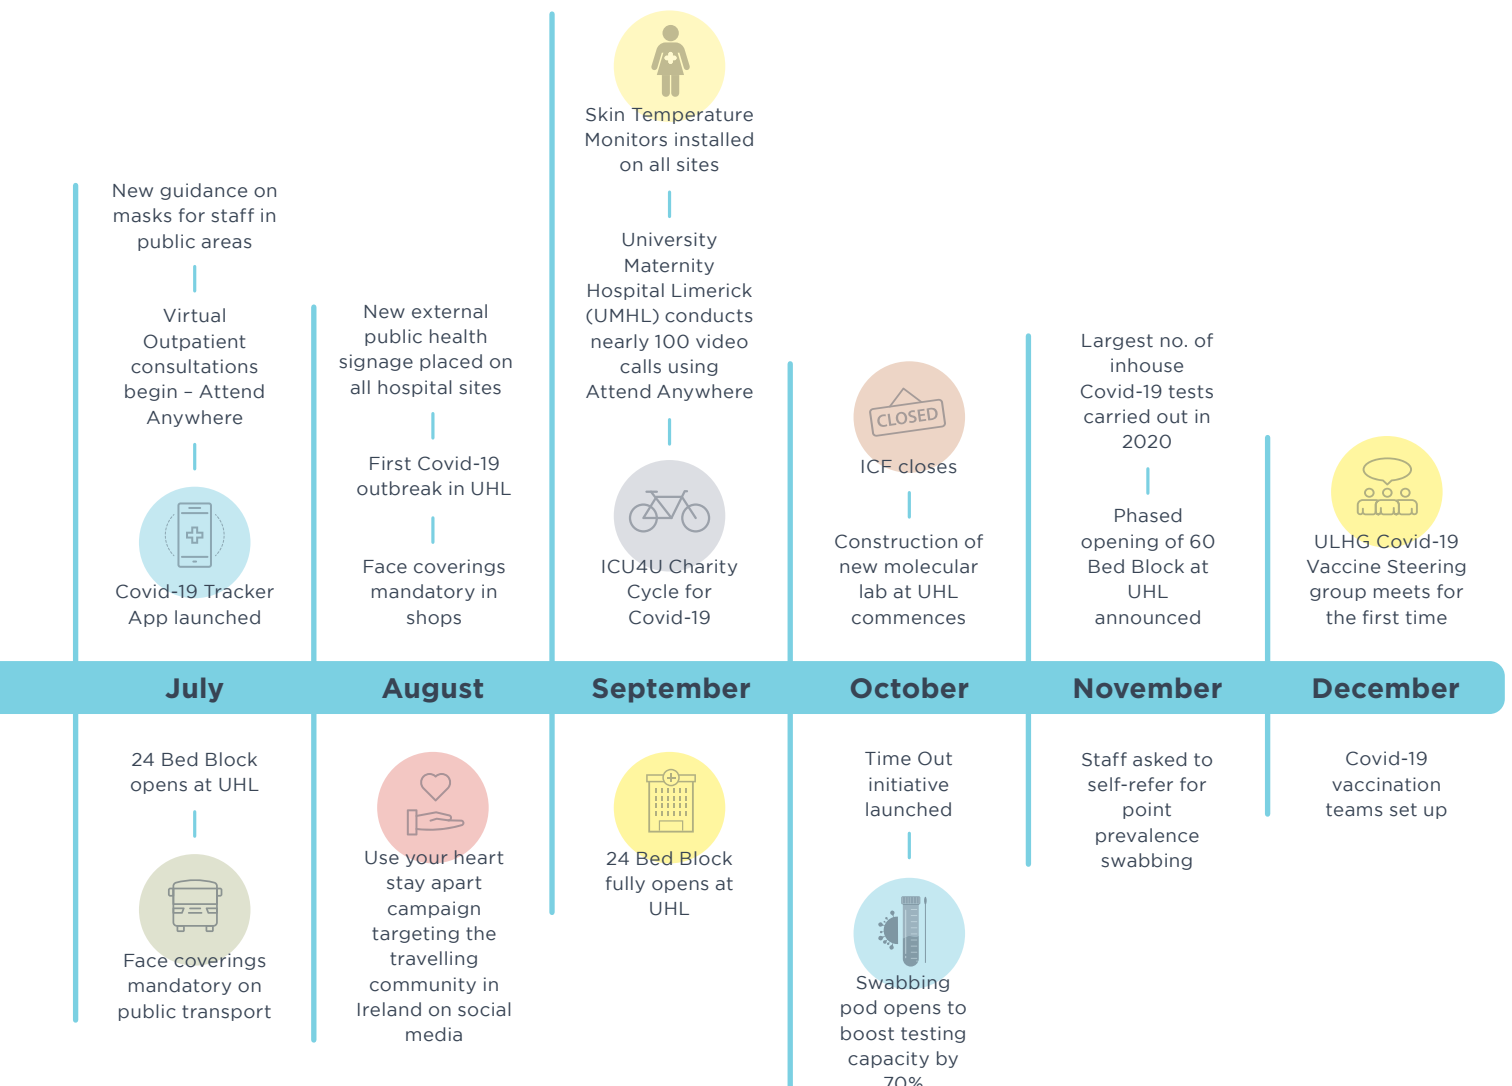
New guidance on masks for staff in public areas

Virtual Outpatient consultations begin – Attend Anywhere

Covid-19 Tracker App launched

New external public health signage placed on all hospital sites

First Covid-19 outbreak in UHL

Face coverings mandatory in shops

Skin Temperature Monitors installed on all sites

University Maternity Hospital Limerick (UMHL) conducts nearly 100 video calls using Attend Anywhere

ICU4U Charity Cycle for Covid-19

CLOSED

ICF closes

Construction of new molecular lab at UHL commences

Largest no. of inhouse Covid-19 tests carried out in 2020

Phased opening of 60 Bed Block at UHL announced

ULHG Covid-19 Vaccine Steering group meets for the first time

July

August

September

October

November

December

24 Bed Block opens at UHL

Face coverings mandatory on public transport

Use your heart stay apart campaign targeting the travelling community in Ireland on social media

24 Bed Block fully opens at UHL

Time Out initiative launched

Swabbing pod opens to boost testing capacity by 70%

Staff asked to self-refer for point prevalence swabbing

Covid-19 vaccination teams set up